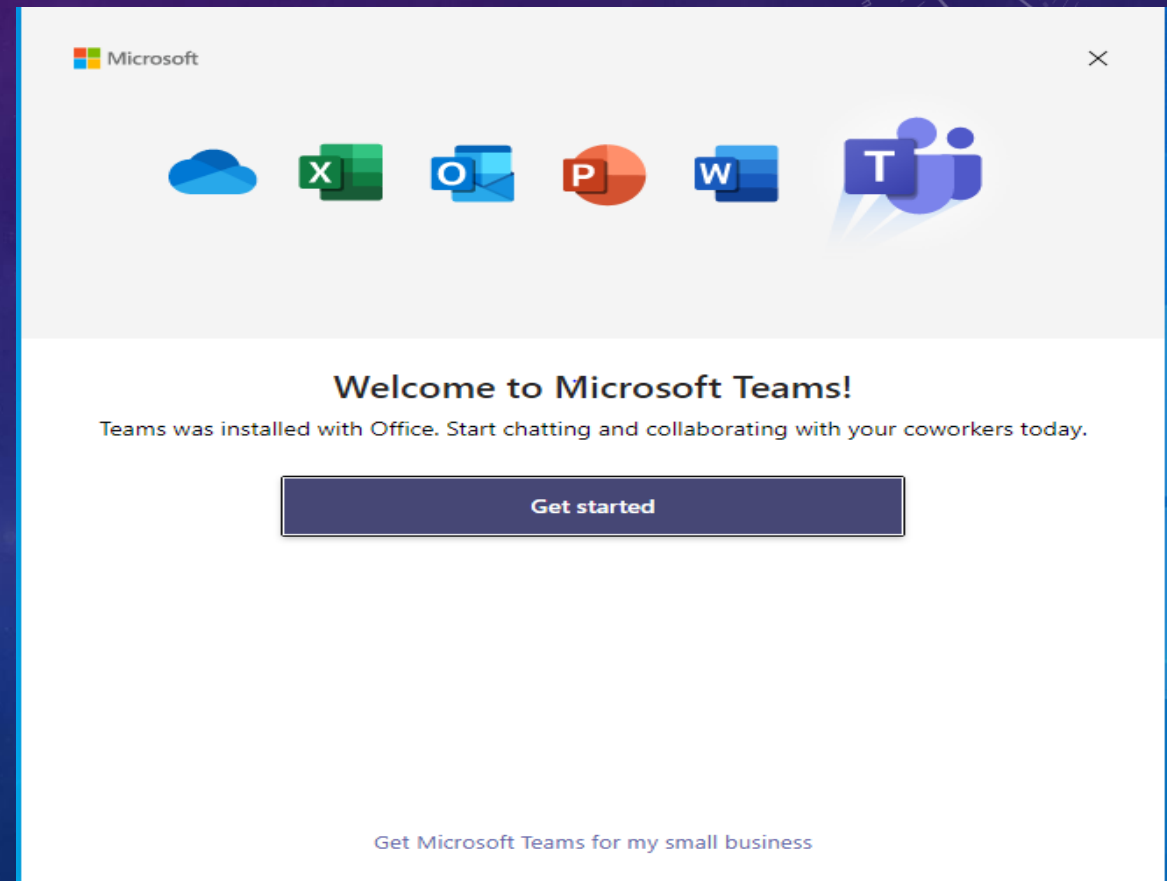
Microsoft

×

X O P W T

Welcome to Microsoft Teams!

Teams was installed with Office. Start chatting and collaborating with your coworkers today.

Get started

Get Microsoft Teams for my small business